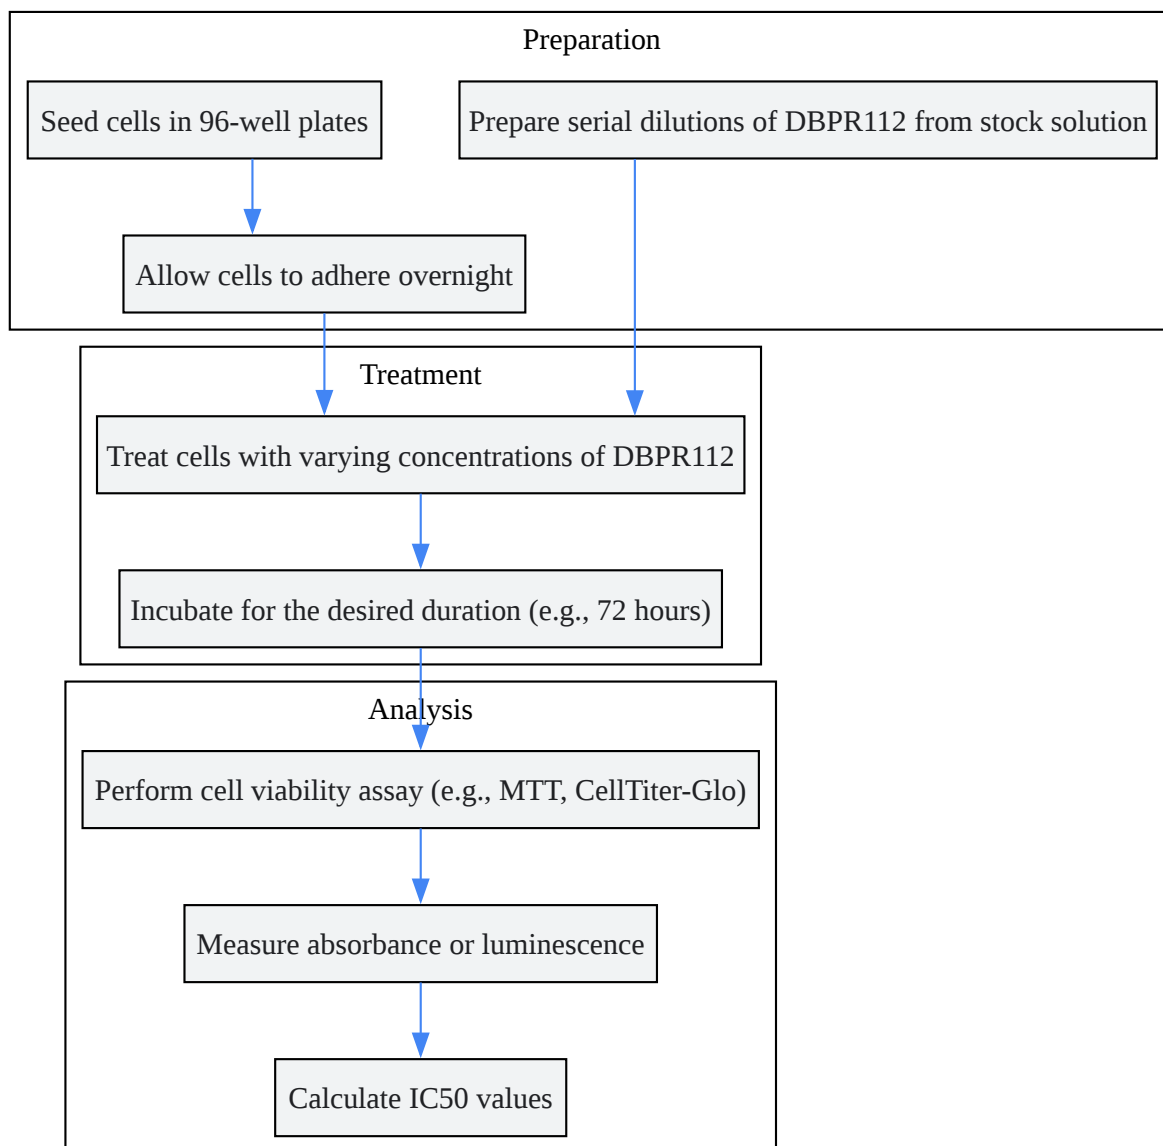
Preparation

Seed cells in 96-well plates

Prepare serial dilutions of DBPR112 from stock solution

Allow cells to adhere overnight

Treatment

Treat cells with varying concentrations of DBPR112

Incubate for the desired duration (e.g., 72 hours)

Analysis

Perform cell viability assay (e.g., MTT, CellTiter-Glo)

Measure absorbance or luminescence

Calculate IC50 values